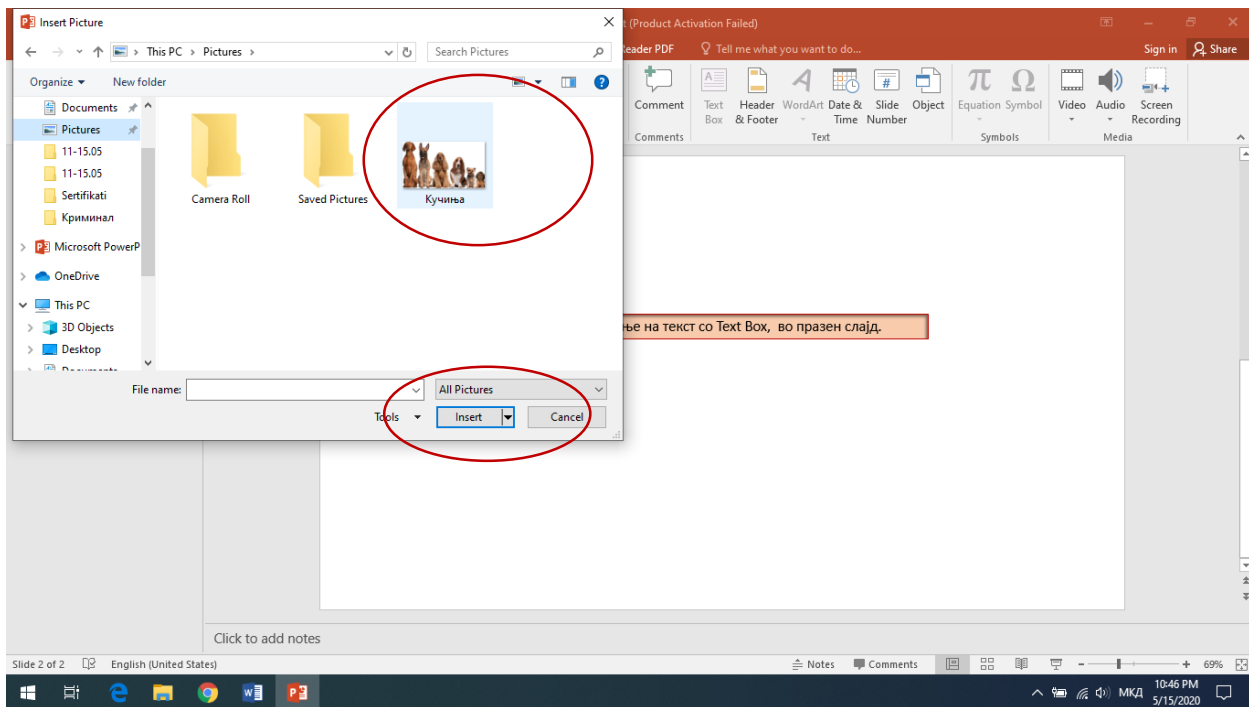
Insert Picture

This PC > Pictures >

Search Pictures

Organize ▾ New folder

Documents
Pictures
11-15.05
11-15.05
Sertifikati
Криминал
Microsoft PowerP
OneDrive
This PC
3D Objects
Desktop

Camera Roll
Saved Pictures
Кучиња

File name:
All Pictures
Tools ▾
Insert
Cancel

t (Product Activation Failed)

eader PDF Tell me what you want to do...

Sign in Share

Comment
Comments
Text Box
Header & Footer
WordArt
Date & Time
Slide Number
Object
Text
Equation
Symbol
Symbols
Video
Audio
Screen Recording
Media

ње на текст со Text Box, во празен слајд.

Click to add notes

Slide 2 of 2 English (United States) Notes Comments 69%

МКД 10:46 PM 5/15/2020